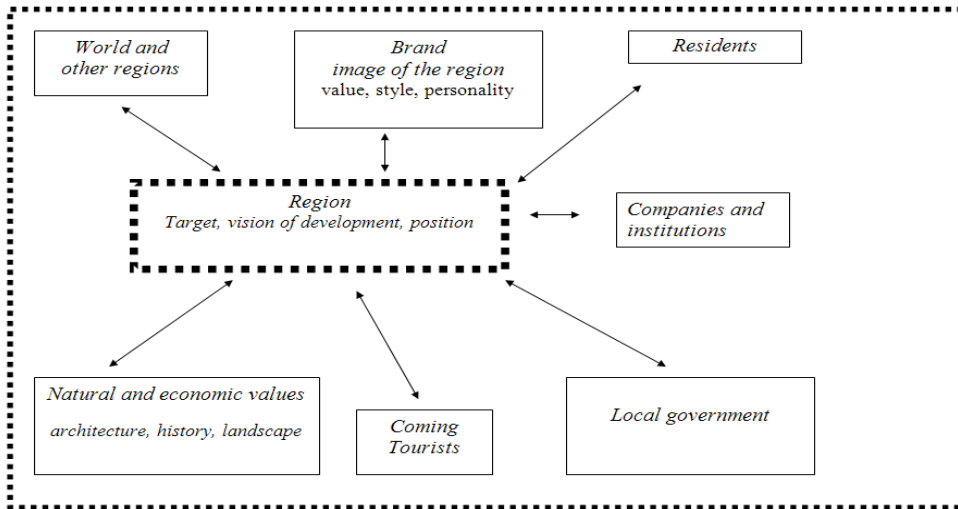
World and other regions

Brand image of the region
value, style, personality

Residents

Region
Target, vision of development, position

Companies and institutions

Natural and economic values
architecture, history, landscape

Coming Tourists

Local government